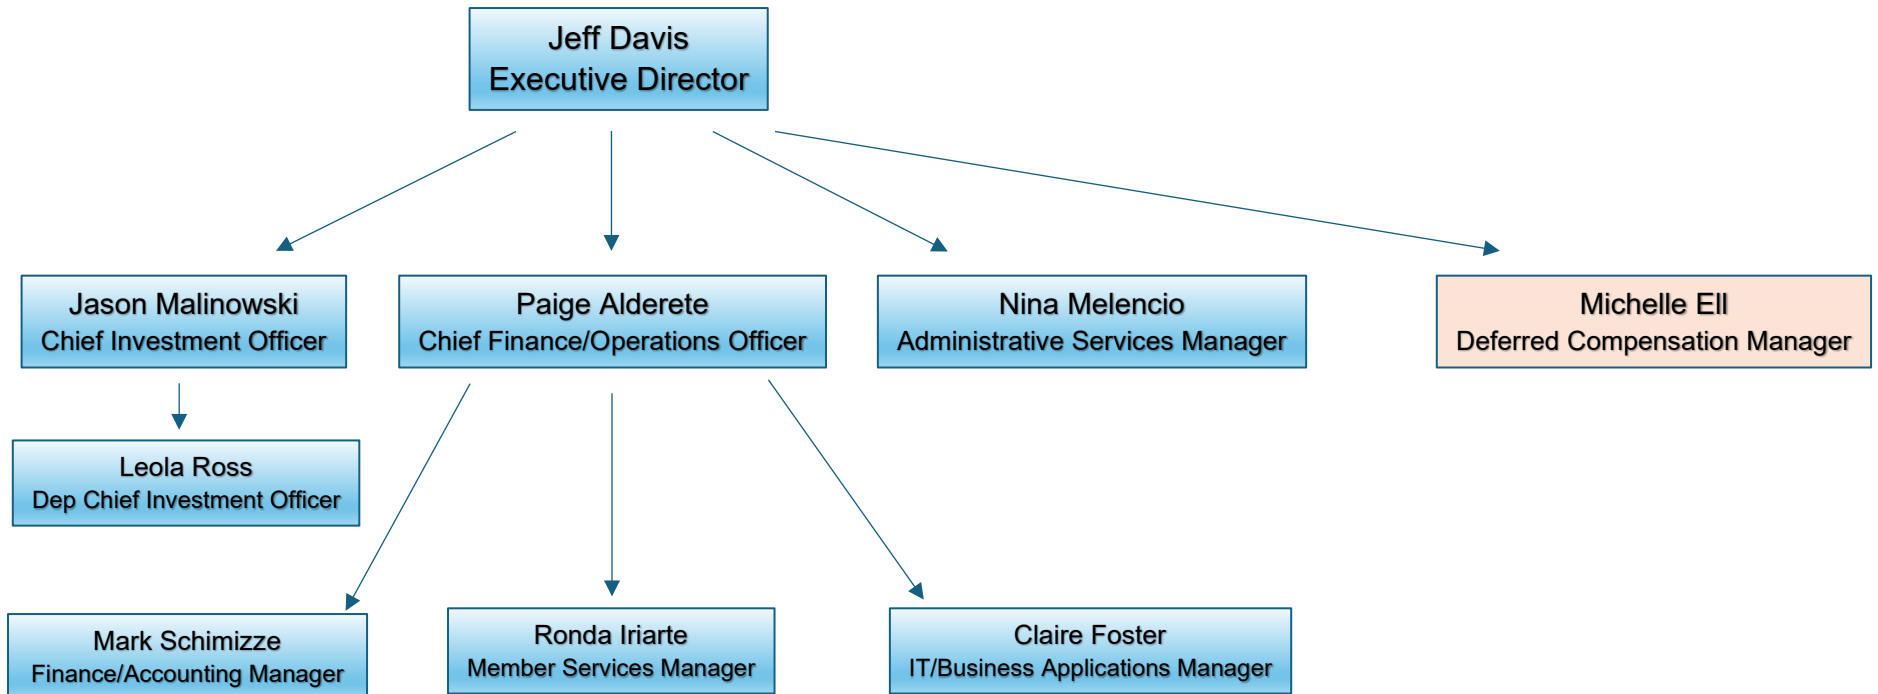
Jeff Davis
Executive Director

Jason Malinowski
Chief Investment Officer

Paige Alderete
Chief Finance/Operations Officer

Nina Melencio
Administrative Services Manager

Michelle Ell
Deferred Compensation Manager

Leola Ross
Dep Chief Investment Officer

Mark Schimizze
Finance/Accounting Manager

Ronda Iriarte
Member Services Manager

Claire Foster
IT/Business Applications Manager